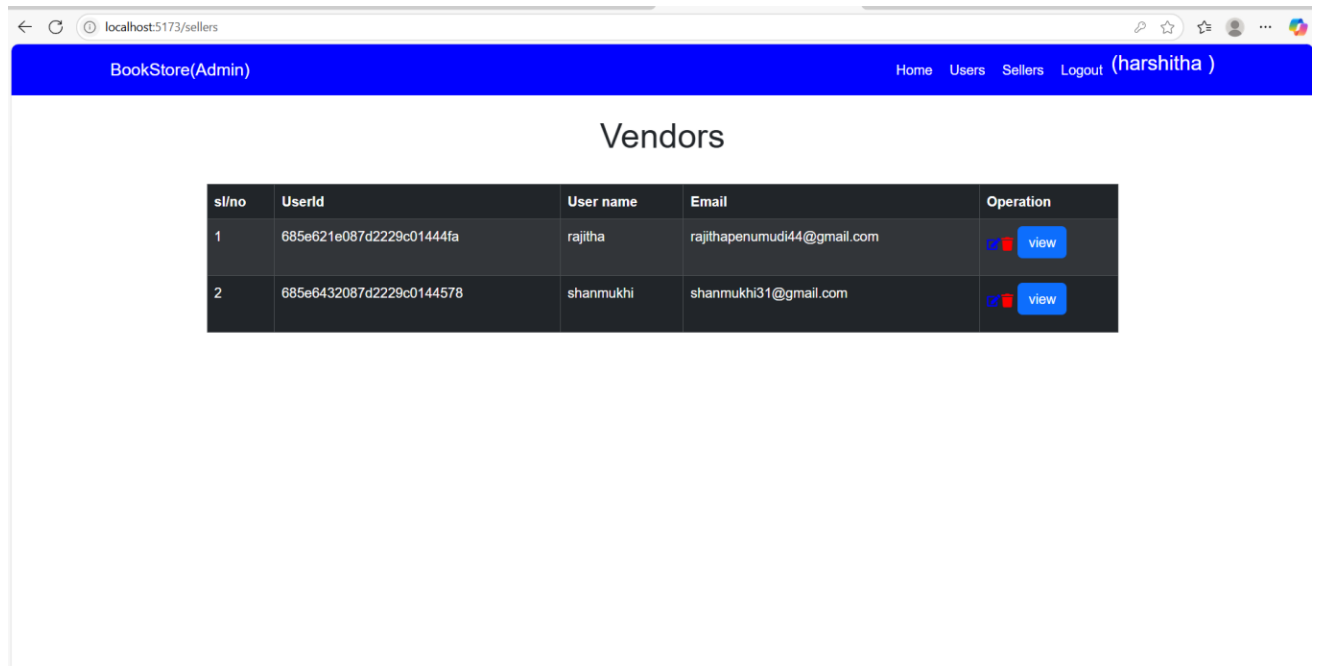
localhost:5173/sellers

BookStore(Admin)

Home Users Sellers Logout (harshitha )

Vendors

| sl/no | UserId | User name | Email | Operation |
|---|---|---|---|---|
| 1 | 685e621e087d2229c01444fa | rajitha | rajithapenumudi44@gmail.com | view |
| 2 | 685e6432087d2229c0144578 | shanmukhi | shanmukhi31@gmail.com | view |